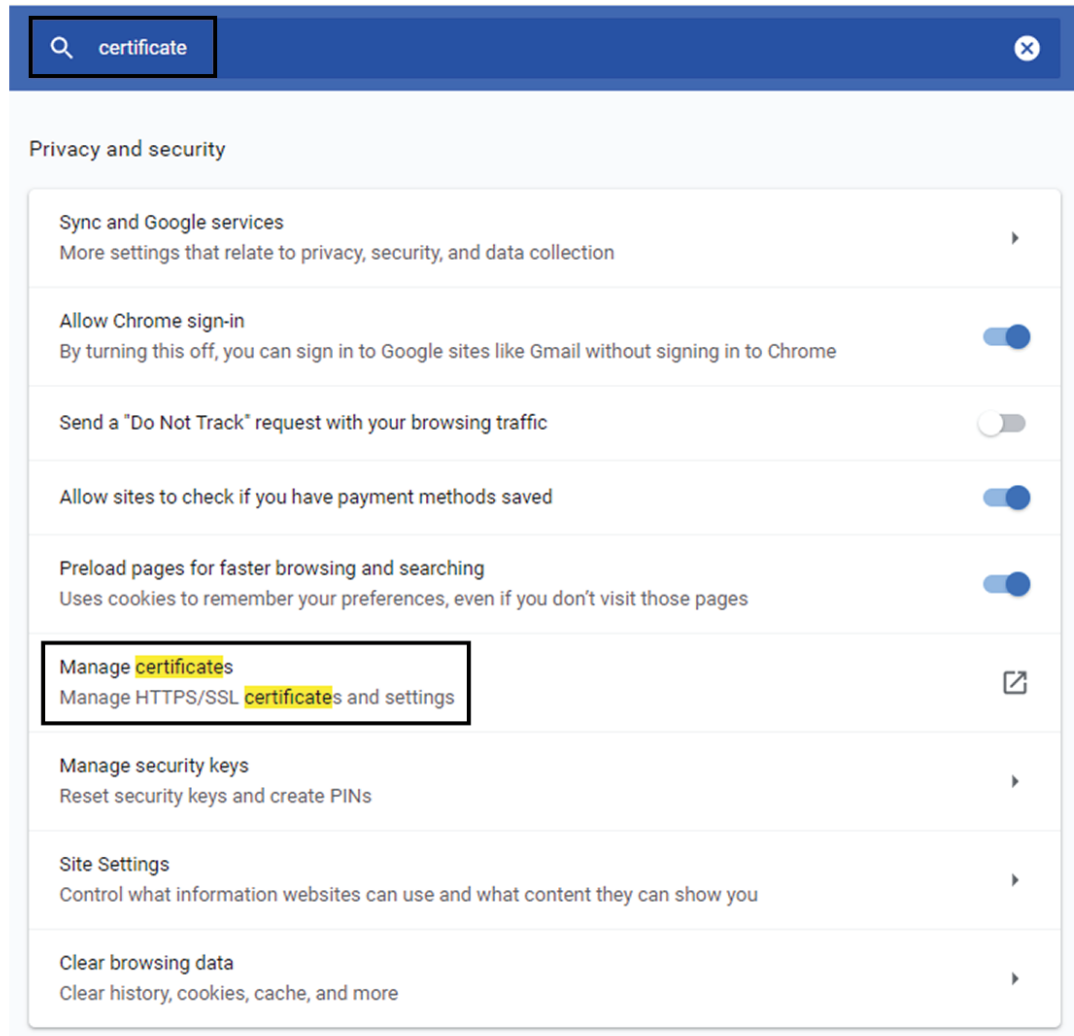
certificate

Privacy and security

Sync and Google services
More settings that relate to privacy, security, and data collection

Allow Chrome sign-in
By turning this off, you can sign in to Google sites like Gmail without signing in to Chrome

Send a "Do Not Track" request with your browsing traffic

Allow sites to check if you have payment methods saved

Preload pages for faster browsing and searching
Uses cookies to remember your preferences, even if you don't visit those pages

Manage certificates
Manage HTTPS/SSL certificates and settings

Manage security keys
Reset security keys and create PINs

Site Settings
Control what information websites can use and what content they can show you

Clear browsing data
Clear history, cookies, cache, and more